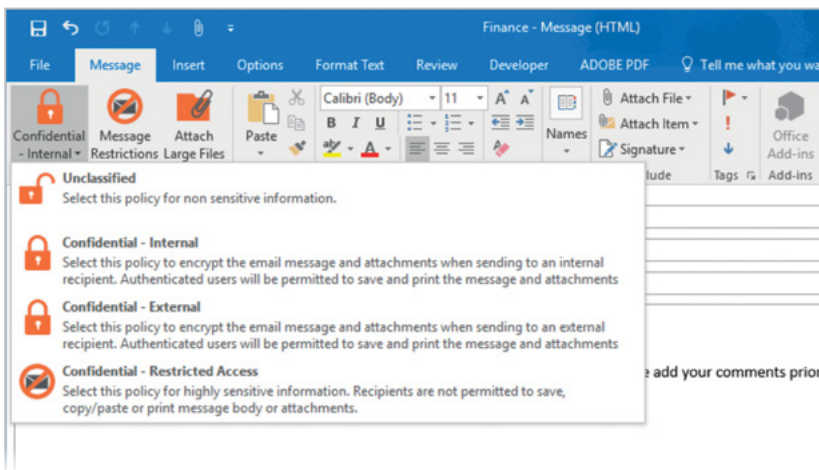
Finance - Message (HTML)

File Message Insert Options Format Text Review Developer ADOBE PDF Tell me what you wa

Confidential - Internal Message Restrictions Attach Large Files Paste Calibri (Body) 11 A A B I U Names Attach File Attach Item Signature Office Add-ins lude Tags Add-ins

Unclassified
Select this policy for non sensitive information.

Confidential - Internal
Select this policy to encrypt the email message and attachments when sending to an internal recipient. Authenticated users will be permitted to save and print the message and attachments

Confidential - External
Select this policy to encrypt the email message and attachments when sending to an external recipient. Authenticated users will be permitted to save and print the message and attachments

Confidential - Restricted Access
Select this policy for highly sensitive information. Recipients are not permitted to save, copy/paste or print message body or attachments.

e add your comments prior